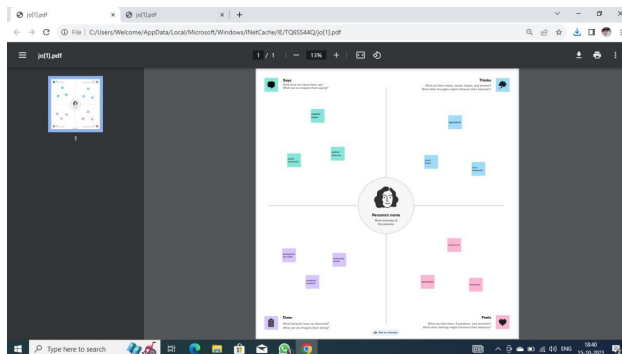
jo[1].pdf × jo[1].pdf × +

File | C:/Users/Welcome/AppData/Local/Microsoft/Windows/INetCache/IE/TQ6S544Q/jo[1].pdf

jo[1].pdf

1 / 1 | — 13% + |

1

Says
What are we heard them say?
What can we imagine them saying?

Thinks
What are their wants, needs, hopes, and dreams?
What other thoughts might influence their behavior?

Persona's name
Short summary of the persona

Does
What behavior have we observed?
What can we imagine them doing?

Feels
What are their fears, frustrations, and anxieties?
What other feelings might influence their behavior?

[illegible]

Type here to search

ENG 18:40 15-10-2021